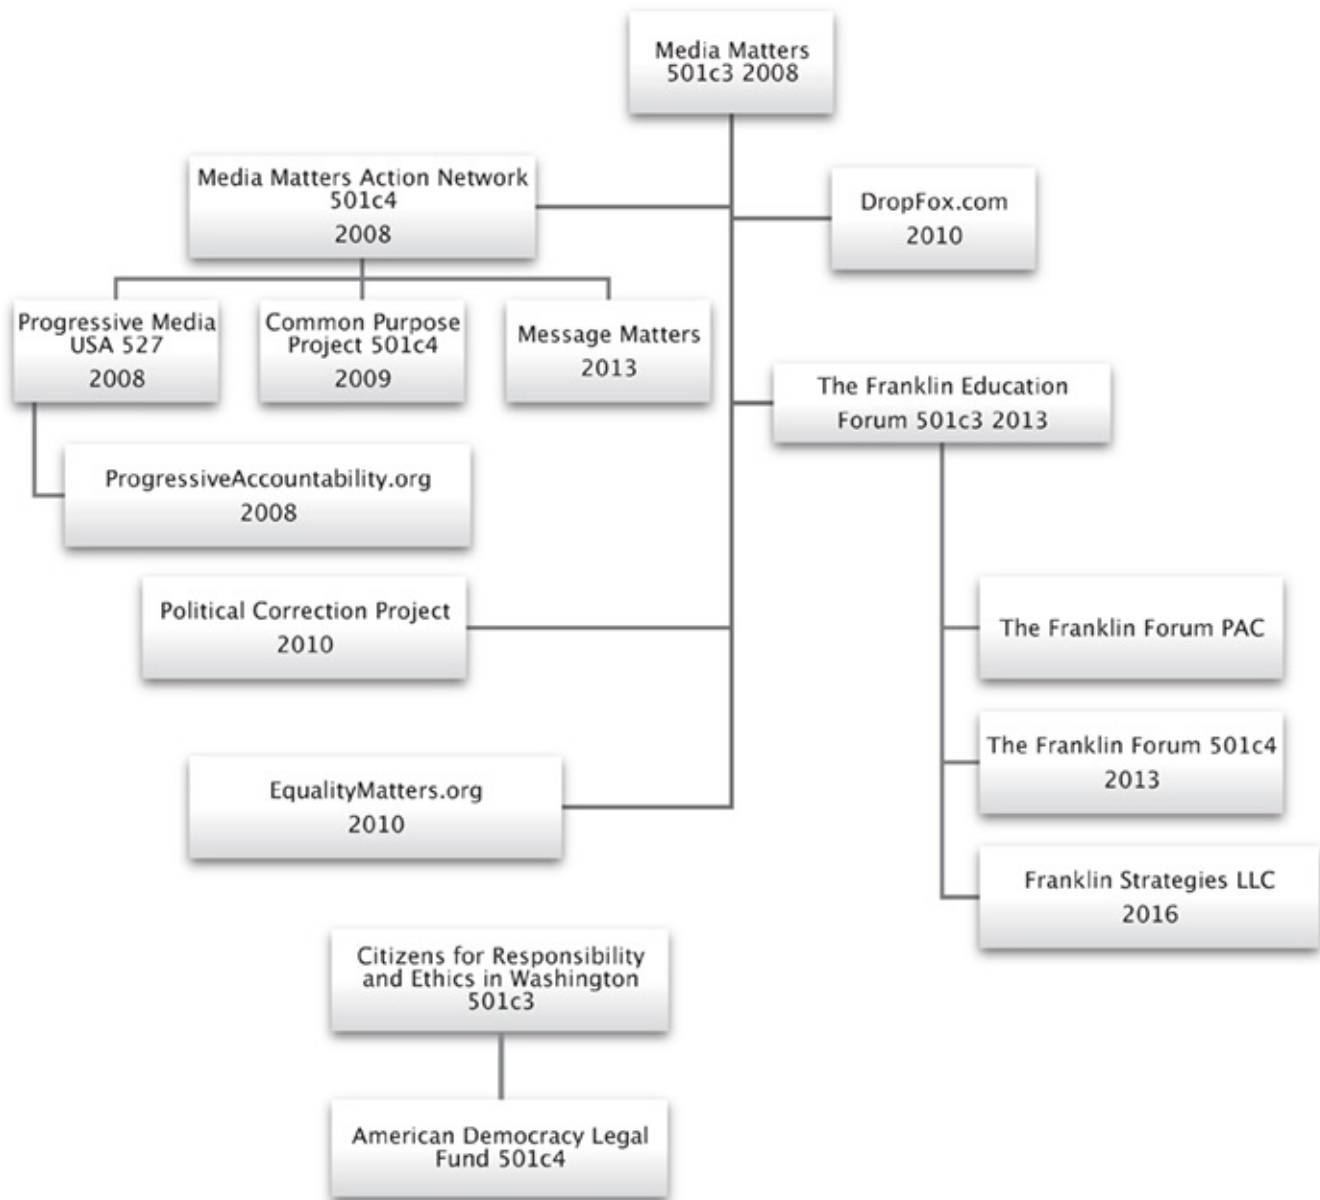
Media Matters 501c3 2008

Media Matters Action Network 501c4
2008

DropFox.com
2010

Progressive Media USA 527
2008

Common Purpose Project 501c4
2009

Message Matters
2013

The Franklin Education Forum 501c3 2013

ProgressiveAccountability.org
2008

Political Correction Project
2010

The Franklin Forum PAC

The Franklin Forum 501c4
2013

EqualityMatters.org
2010

Franklin Strategies LLC
2016

Citizens for Responsibility and Ethics in Washington 501c3

American Democracy Legal Fund 501c4